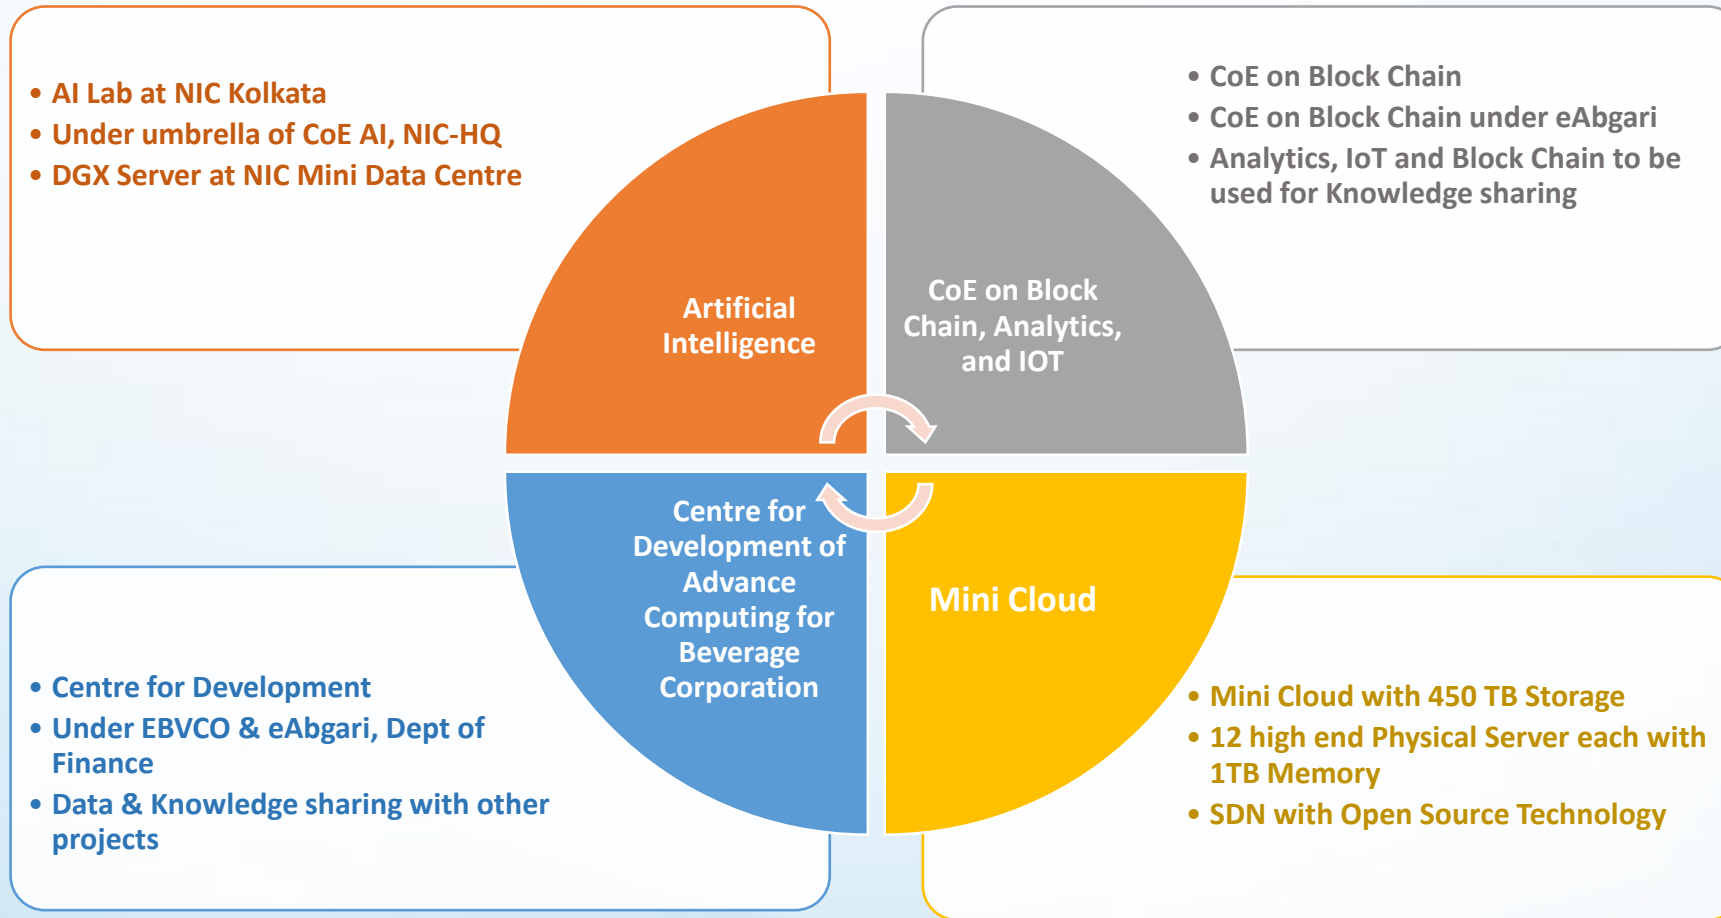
• AI Lab at NIC Kolkata
• Under umbrella of CoE AI, NIC-HQ
• DGX Server at NIC Mini Data Centre

• CoE on Block Chain
• CoE on Block Chain under eAbgari
• Analytics, IoT and Block Chain to be used for Knowledge sharing

Artificial Intelligence

CoE on Block Chain, Analytics, and IOT

Centre for Development of Advance Computing for Beverage Corporation

Mini Cloud

• Centre for Development
• Under EBVCO & eAbgari, Dept of Finance
• Data & Knowledge sharing with other projects

• Mini Cloud with 450 TB Storage
• 12 high end Physical Server each with 1TB Memory
• SDN with Open Source Technology